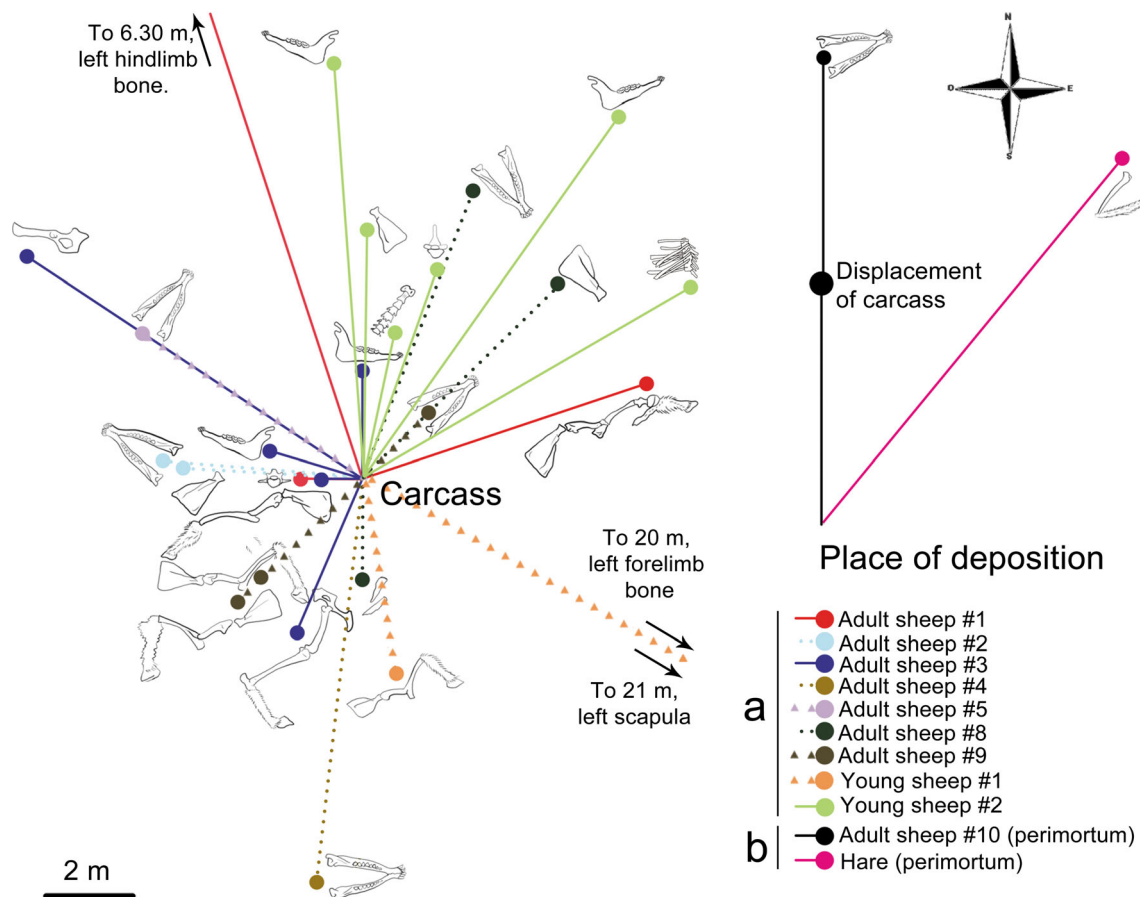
To 6.30 m, left hindlimb bone.

N
O
E
S

Displacement of carcass

Carcass

To 20 m, left forelimb bone

To 21 m, left scapula

Place of deposition

a
Adult sheep #1
Adult sheep #2
Adult sheep #3
Adult sheep #4
Adult sheep #5
Adult sheep #8
Adult sheep #9
Young sheep #1
Young sheep #2

b
Adult sheep #10 (perimortum)
Hare (perimortum)

2 m